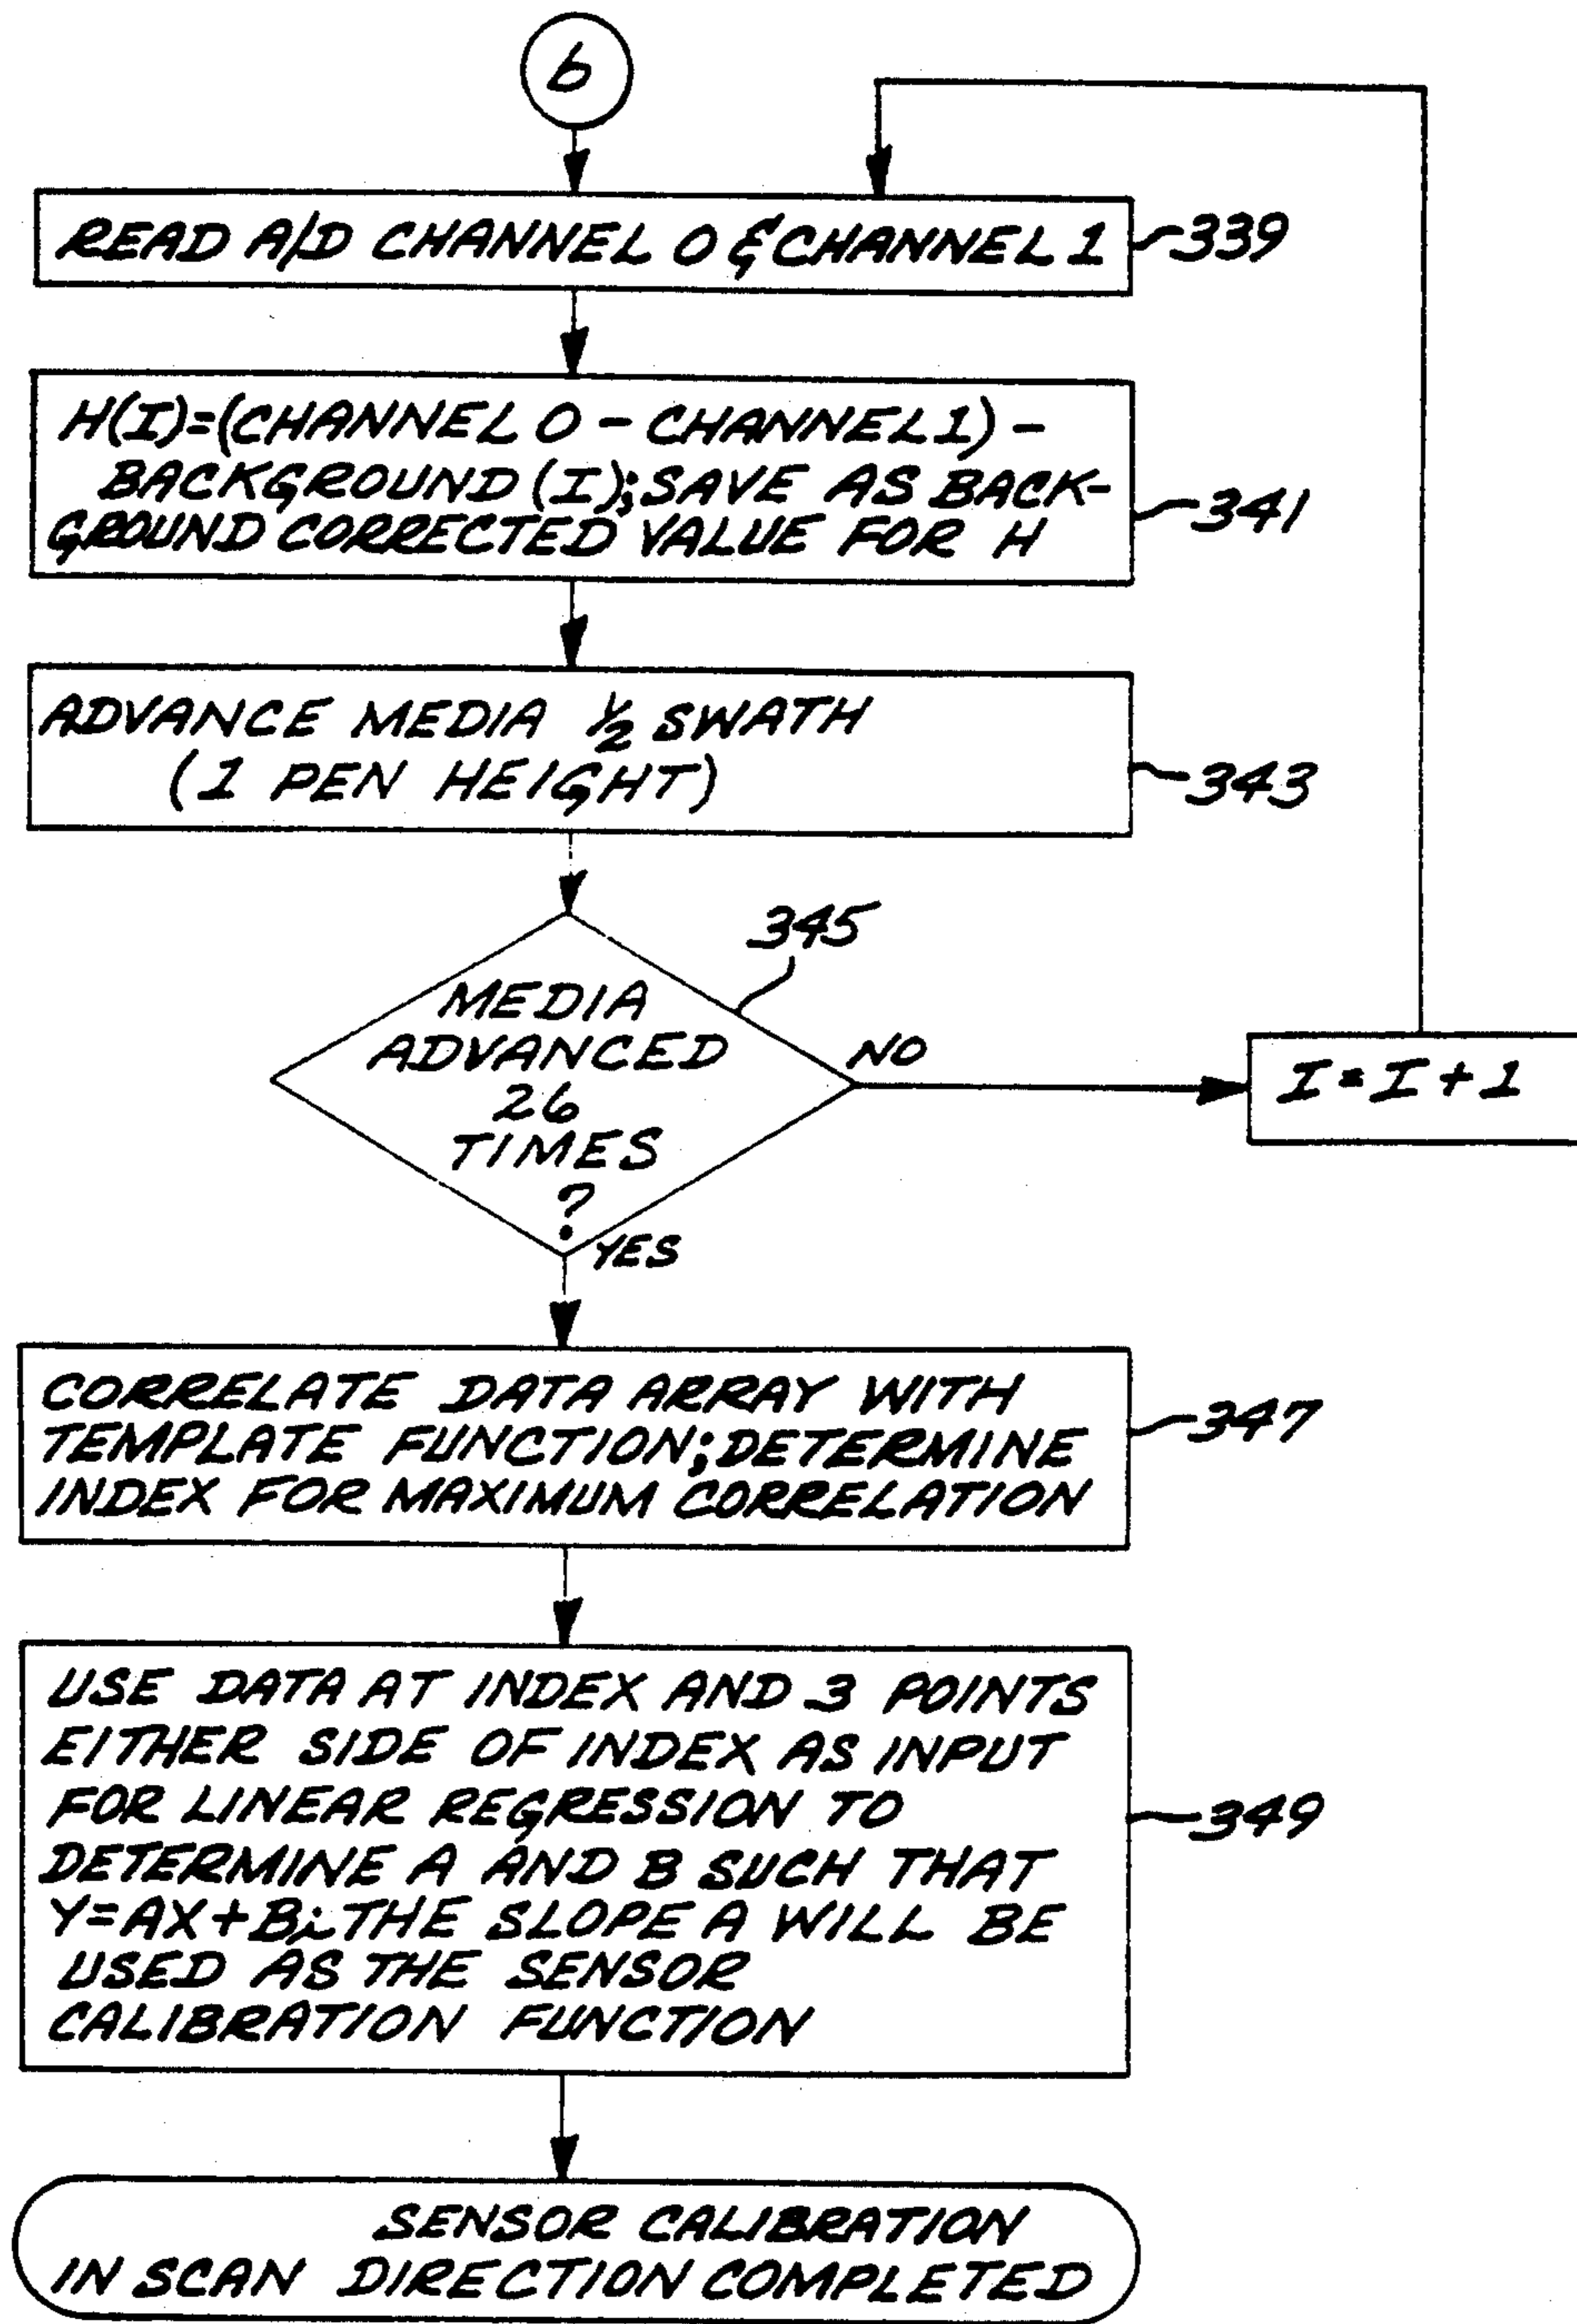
b

READ A/D CHANNEL 0 & CHANNEL 1

339

H(I)=(CHANNEL 0 - CHANNEL 1) - BACKGROUND (I); SAVE AS BACKGROUND CORRECTED VALUE FOR H

341

ADVANCE MEDIA $\frac{1}{2}$ SWATH (1 PEN HEIGHT)

343

345

MEDIA ADVANCED 26 TIMES ?

NO

YES

I=I+1

CORRELATE DATA ARRAY WITH TEMPLATE FUNCTION; DETERMINE INDEX FOR MAXIMUM CORRELATION

347

USE DATA AT INDEX AND 3 POINTS EITHER SIDE OF INDEX AS INPUT FOR LINEAR REGRESSION TO DETERMINE A AND B SUCH THAT Y=AX+B; THE SLOPE A WILL BE USED AS THE SENSOR CALIBRATION FUNCTION

349

SENSOR CALIBRATION IN SCAN DIRECTION COMPLETED